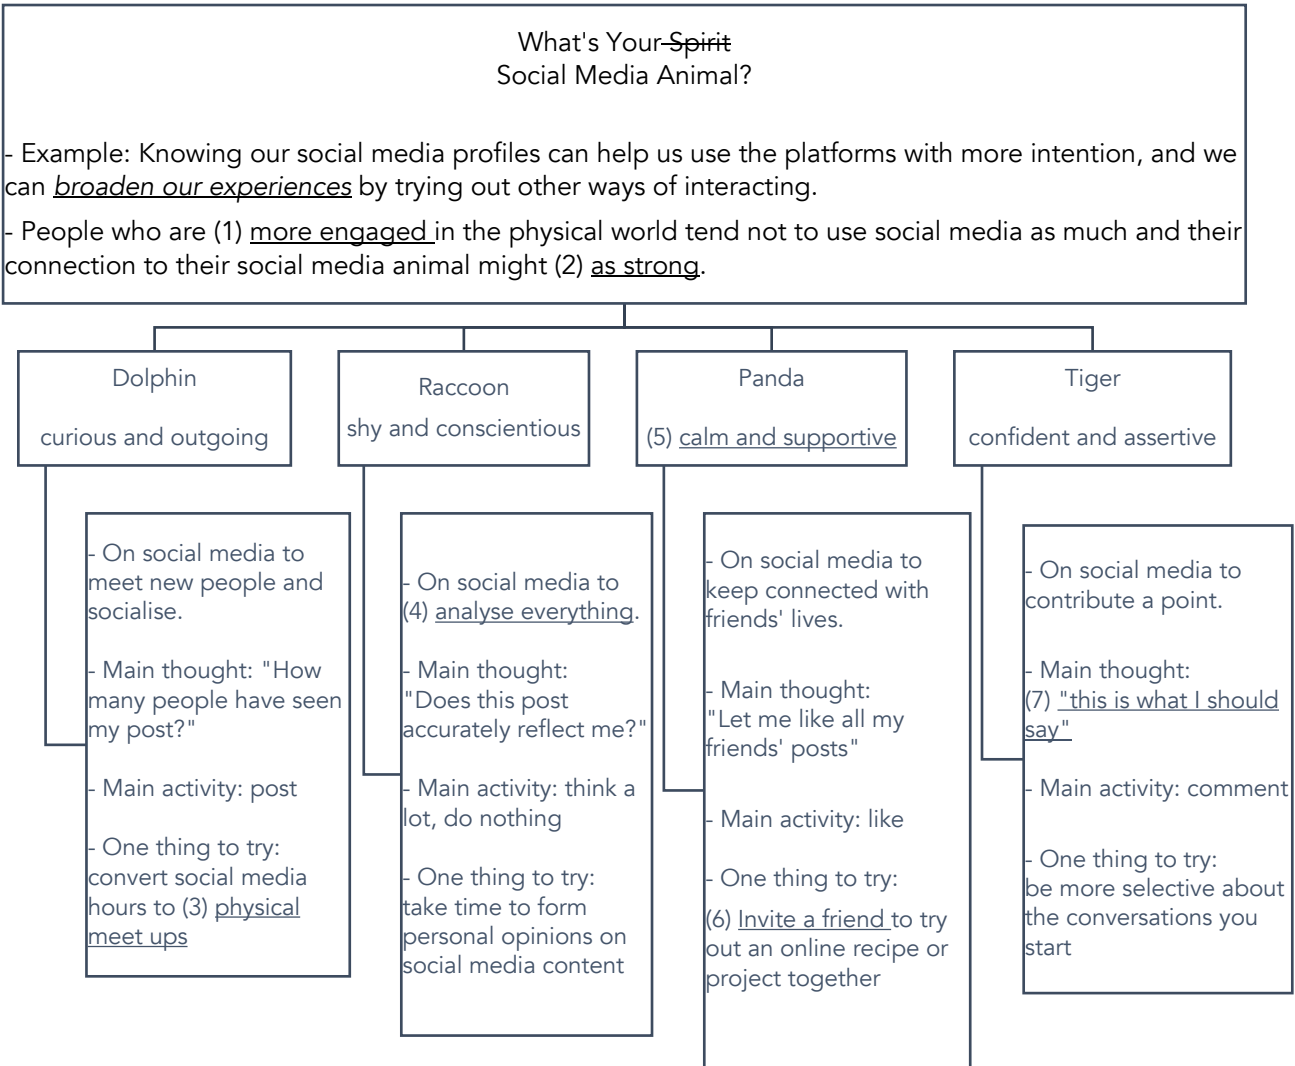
What's Your ~~Spirit~~
Social Media Animal?

- Example: Knowing our social media profiles can help us use the platforms with more intention, and we can *broaden our experiences* by trying out other ways of interacting.

- People who are (1) more engaged in the physical world tend not to use social media as much and their connection to their social media animal might (2) as strong.

Dolphin

curious and outgoing

- On social media to meet new people and socialise.

- Main thought: "How many people have seen my post?"

- Main activity: post

- One thing to try: convert social media hours to (3) physical meet ups

Raccoon

shy and conscientious

- On social media to (4) analyse everything.

- Main thought: "Does this post accurately reflect me?"

- Main activity: think a lot, do nothing

- One thing to try: take time to form personal opinions on social media content

Panda

(5) calm and supportive

- On social media to keep connected with friends' lives.

- Main thought: "Let me like all my friends' posts"

- Main activity: like

- One thing to try:
(6) Invite a friend to try out an online recipe or project together

Tiger

confident and assertive

- On social media to contribute a point.

- Main thought: (7) "this is what I should say"

- Main activity: comment

- One thing to try: be more selective about the conversations you start